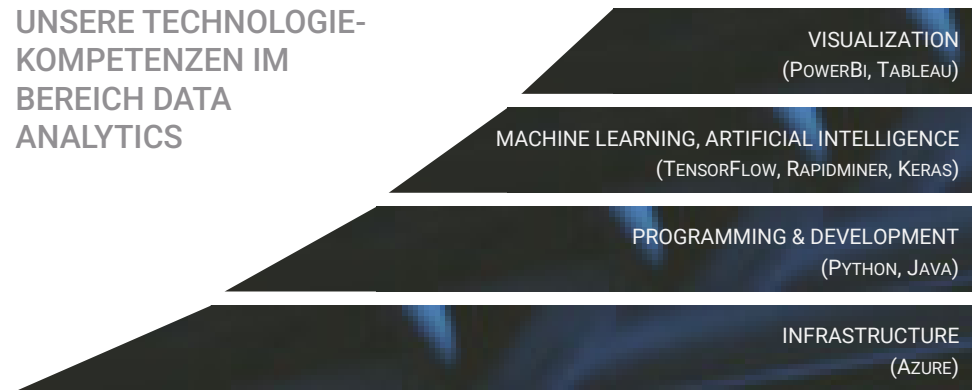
UNSERE TECHNOLOGIE-KOMPETENZEN IM BEREICH DATA ANALYTICS

VISUALIZATION
(PowerBi, Tableau)

MACHINE LEARNING, ARTIFICIAL INTELLIGENCE
(TensorFlow, Rapidminer, Keras)

PROGRAMMING & DEVELOPMENT
(Python, Java)

INFRASTRUCTURE
(Azure)